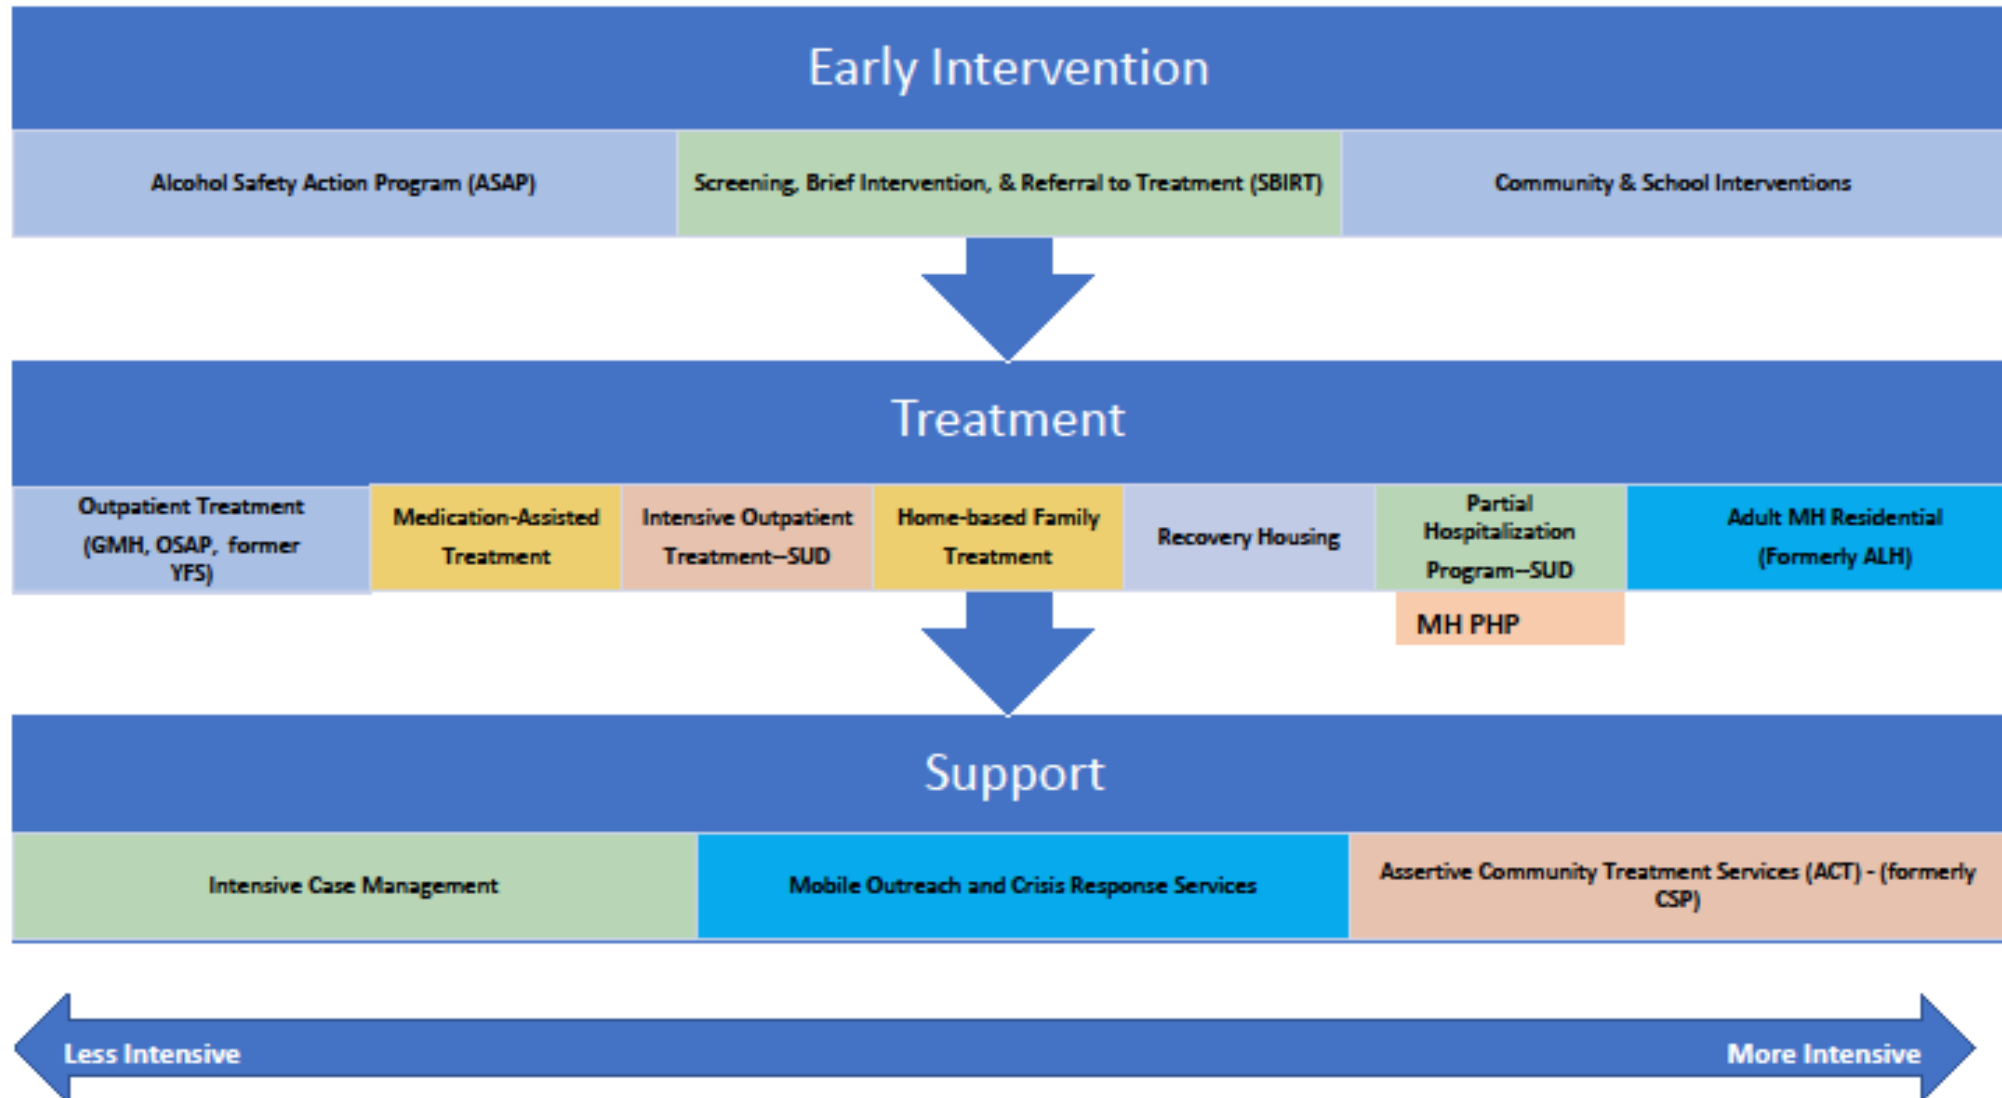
Early Intervention

Alcohol Safety Action Program (ASAP)

Screening, Brief Intervention, & Referral to Treatment (SBIRT)

Community & School Interventions

Treatment

Outpatient Treatment (GMH, OSAP, former YFS)

Medication-Assisted Treatment

Intensive Outpatient Treatment--SUD

Home-based Family Treatment

Recovery Housing

Partial Hospitalization Program--SUD

MH PHP

Adult MH Residential (Formerly ALH)

Support

Intensive Case Management

Mobile Outreach and Crisis Response Services

Assertive Community Treatment Services (ACT) - (formerly CSP)

Less Intensive

More Intensive